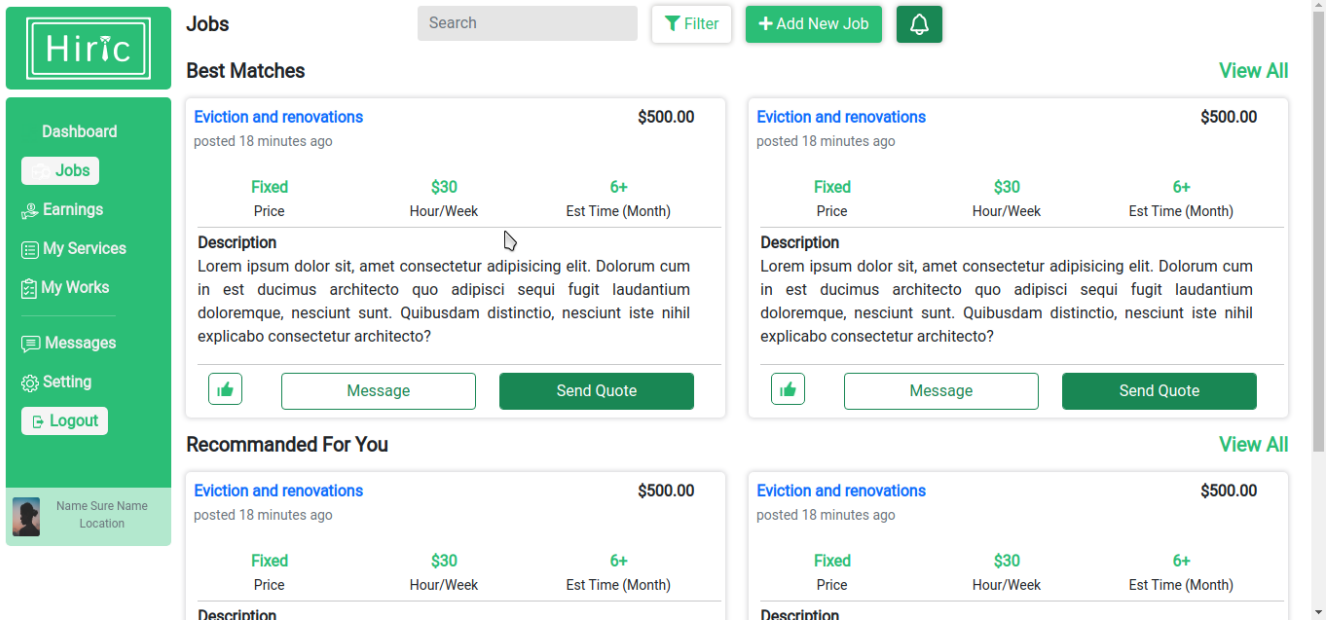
Hiric

Dashboard
Jobs
Earnings
My Services
My Works
Messages
Setting
Logout

Name Sure Name
Location

Jobs
Search
Filter
Add New Job

Best Matches
View All

Eviction and renovations
$500.00
posted 18 minutes ago
Fixed
Price
$30
Hour/Week
6+
Est Time (Month)
Description
Lorem ipsum dolor sit, amet consectetur adipisicing elit. Dolorum cum in est ducimus architecto quo adipisci sequi fugit laudantium doloremque, nesciunt sunt. Quibusdam distinctio, nesciunt iste nihil explicabo consectetur architecto?
Message
Send Quote

Eviction and renovations
$500.00
posted 18 minutes ago
Fixed
Price
$30
Hour/Week
6+
Est Time (Month)
Description
Lorem ipsum dolor sit, amet consectetur adipisicing elit. Dolorum cum in est ducimus architecto quo adipisci sequi fugit laudantium doloremque, nesciunt sunt. Quibusdam distinctio, nesciunt iste nihil explicabo consectetur architecto?
Message
Send Quote

Recommanded For You
View All

Eviction and renovations
$500.00
posted 18 minutes ago
Fixed
Price
$30
Hour/Week
6+
Est Time (Month)
Description

Eviction and renovations
$500.00
posted 18 minutes ago
Fixed
Price
$30
Hour/Week
6+
Est Time (Month)
Description